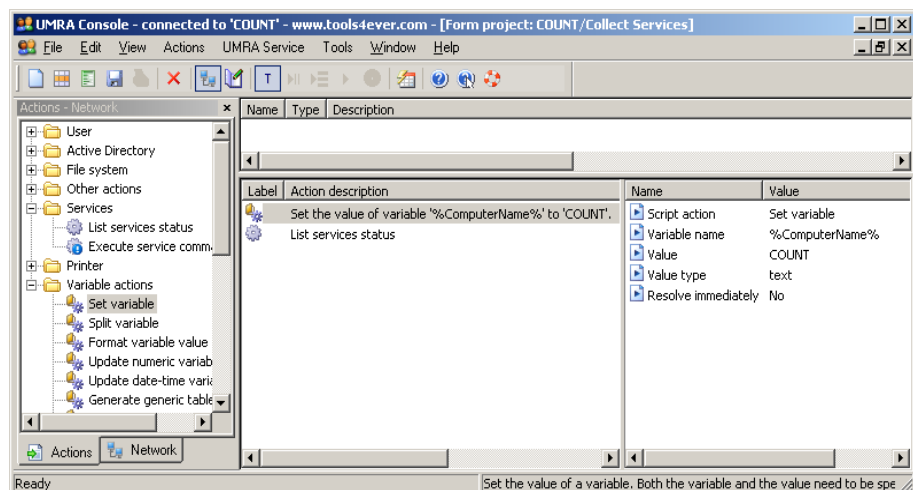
UMRA Console - connected to 'COUNT' - www.tools4ever.com - [Form project: COUNT/Collect Services]

File Edit View Actions UMRA Service Tools Window Help

T

Actions - Network

User
Active Directory
File system
Other actions
Services
List services status
Execute service comm
Printer
Variable actions
Set variable
Split variable
Format variable value
Update numeric variab
Update date-time vari
Generate generic table

Actions Network

| Name | Type | Description |
|---|---|---|

| Label | Action description |
|---|---|
| | Set the value of variable '%ComputerName%' to 'COUNT'. |
| | List services status |

| Name | Value |
|---|---|
| Script action | Set variable |
| Variable name | %ComputerName% |
| Value | COUNT |
| Value type | text |
| Resolve immediately | No |

Ready

Set the value of a variable. Both the variable and the value need to be spe